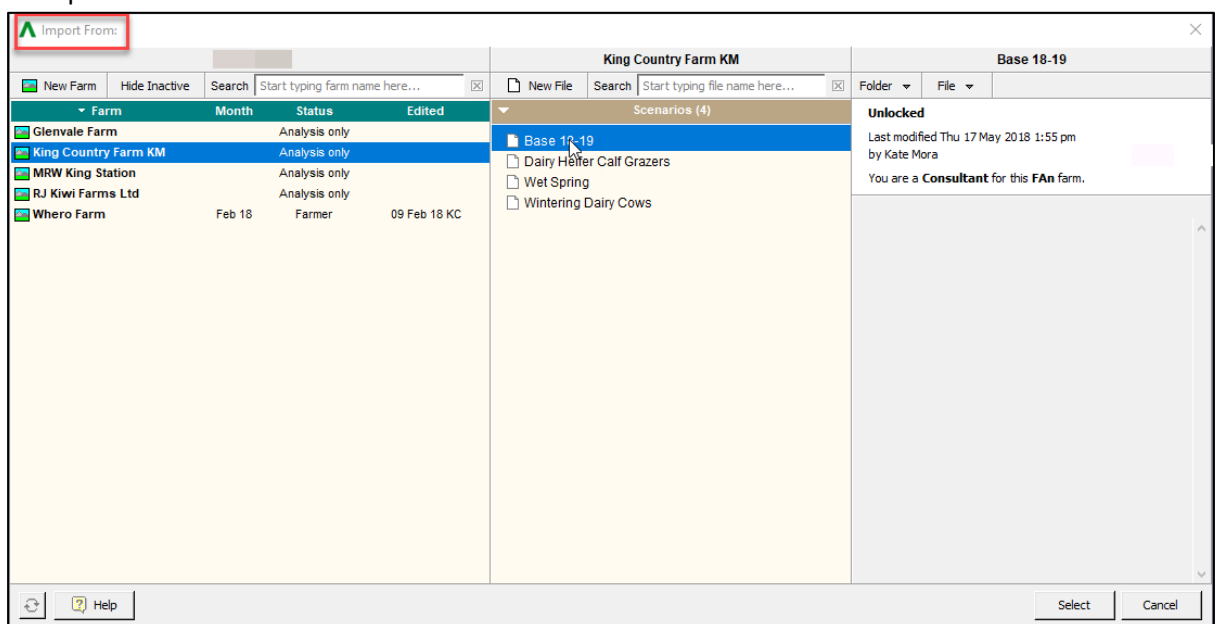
Import From:

King Country Farm KM

Base 18-19

New Farm | Hide Inactive | Search | Start typing farm name here...

| Farm | Month | Status | Edited |
|---|---|---|---|
| Glenvale Farm | | Analysis only | |
| King Country Farm KM | | Analysis only | |
| MRW King Station | | Analysis only | |
| RJ Kiwi Farms Ltd | | Analysis only | |
| Whero Farm | Feb 18 | Farmer | 09 Feb 18 KC |

New File | Search | Start typing file name here...

Scenarios (4)

Base 18-19
Dairy Heifer Calf Grazers
Wet Spring
Wintering Dairy Cows

Folder | File

Unlocked

Last modified Thu 17 May 2018 1:55 pm
by Kate Mora

You are a **Consultant** for this **FAn** farm.

Help

Select | Cancel